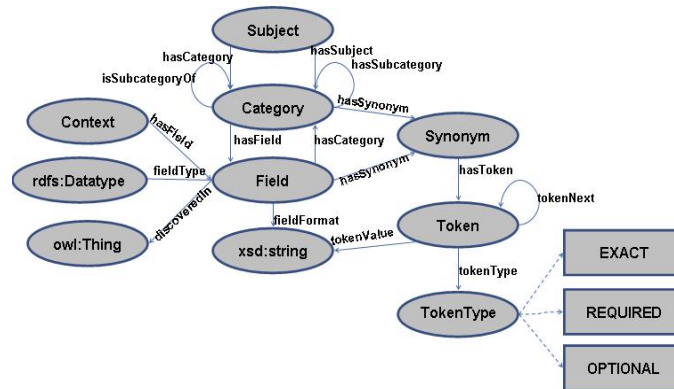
Subject

hasCategory

hasSubject

hasSubcategory

isSubcategoryOf

Category

hasSynonym

Context

hasField

hasField

hasCategory

Synonym

rdfs:Datatype

fieldType

Field

hasSynonym

hasToken

tokenNext

discoveredIn

fieldFormat

Token

owl:Thing

xsd:string

tokenValue

tokenType

EXACT

TokenType

REQUIRED

OPTIONAL